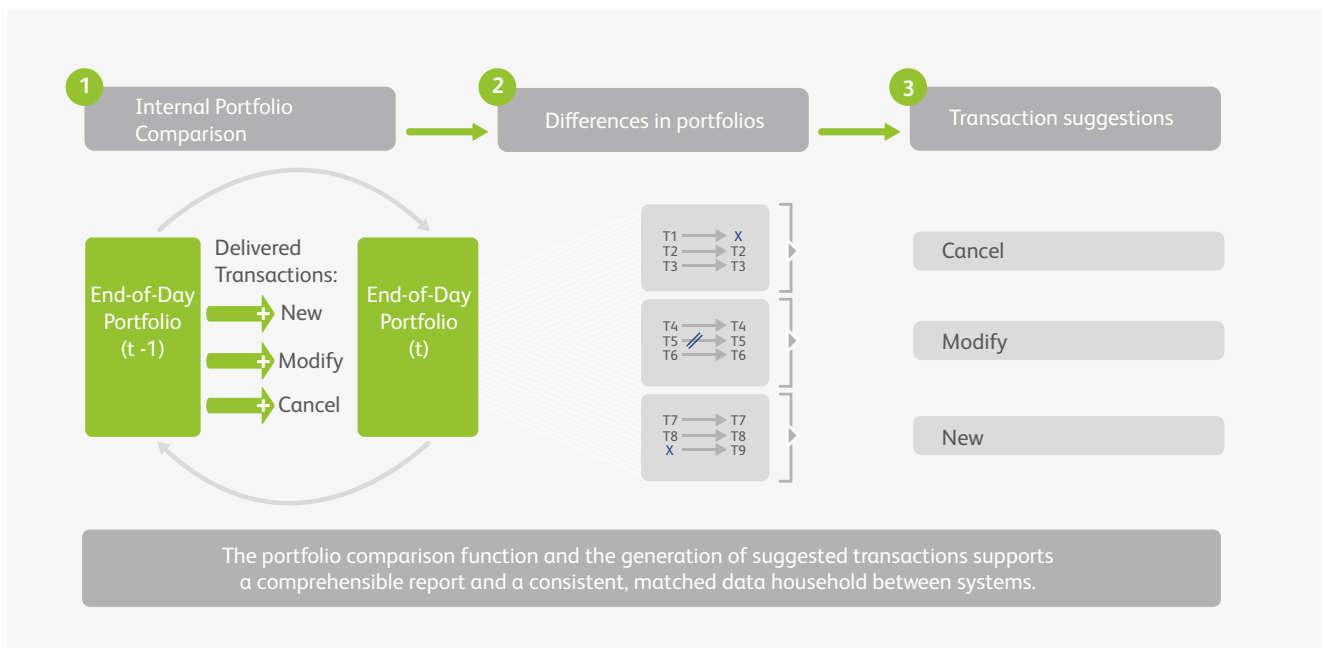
1 Internal Portfolio Comparison

2 Differences in portfolios

3 Transaction suggestions

End-of-Day Portfolio (t -1)

Delivered Transactions:

New

Modify

Cancel

End-of-Day Portfolio (t)

T1 X
T2 T2
T3 T3

T4 T4
T5 T5
T6 T6

T7 T7
T8 T8
X T9

Cancel

Modify

New

The portfolio comparison function and the generation of suggested transactions supports a comprehensible report and a consistent, matched data household between systems.